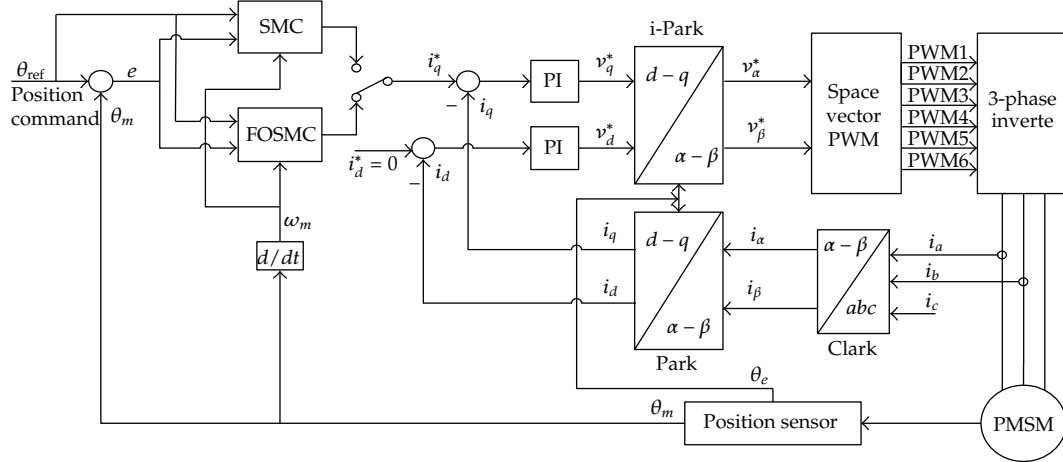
SMC

$\theta_{\text{ref}}$

$e$

Position command

$\theta_m$

FOSMC

$\omega_m$

$d/dt$

$i_q^*$

$-$

$i_q$

$i_d^* = 0$

$-$

$i_d$

PI

PI

$v_q^*$

$v_d^*$

i-Park

$d-q$

$\alpha-\beta$

$v_\alpha^*$

$v_\beta^*$

Space vector PWM

PWM1
PWM2
PWM3
PWM4
PWM5
PWM6

3-phase inverte

$i_q$

$i_d$

$d-q$

$\alpha-\beta$

Park

$i_\alpha$

$i_\beta$

$\alpha-\beta$

$abc$

Clark

$i_a$

$i_b$

$i_c$

$\theta_e$

$\theta_m$

Position sensor

PMSM